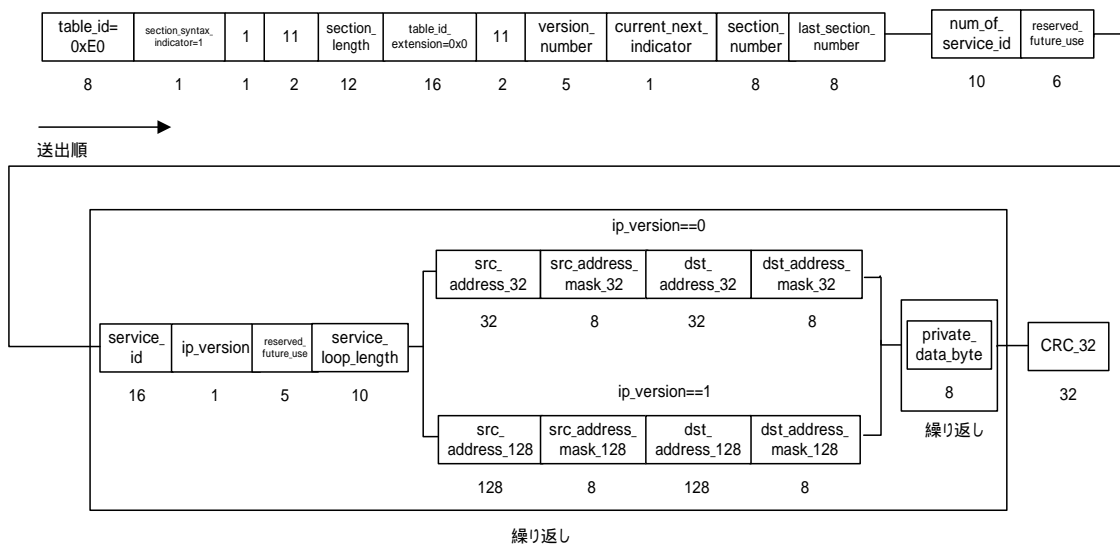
| table_id= 0xE0 | section_syntax_ indicator=1 | 1 | 11 | section_ length | table_id_ extension=0x0 | 11 | version_ number | current_next_ indicator | section_ number | last_section_ number |
|---|---|---|---|---|---|---|---|---|---|---|
| 8 | 1 | 1 | 2 | 12 | 16 | 2 | 5 | 1 | 8 | 8 |

| num_of_ service_id | reserved_ future_use |
|---|---|
| 10 | 6 |

送出順

| service_ id | ip_version | reserved_ future_use | service_ loop_length |
|---|---|---|---|
| 16 | 1 | 5 | 10 |

ip_version==0

| src_ address_32 | src_address_ mask_32 | dst_ address_32 | dst_address_ mask_32 |
|---|---|---|---|
| 32 | 8 | 32 | 8 |

ip_version==1

| src_ address_128 | src_address_ mask_128 | dst_ address_128 | dst_address_ mask_128 |
|---|---|---|---|
| 128 | 8 | 128 | 8 |

| private_ data_byte |
|---|
| 8 |

繰り返し

| CRC_32 |
|---|
| 32 |

繰り返し